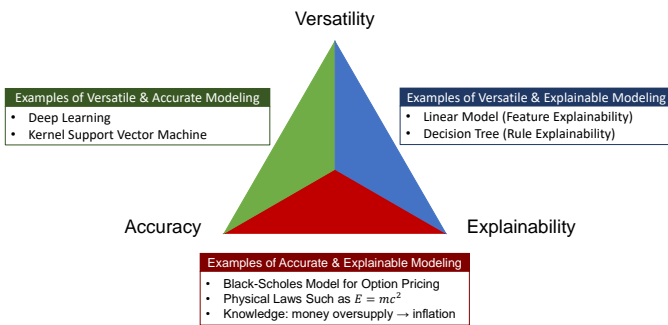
Versatility

Examples of Versatile & Accurate Modeling
- Deep Learning
- Kernel Support Vector Machine

Examples of Versatile & Explainable Modeling
- Linear Model (Feature Explainability)
- Decision Tree (Rule Explainability)

Accuracy

Explainability

Examples of Accurate & Explainable Modeling
- Black-Scholes Model for Option Pricing
- Physical Laws Such as $E = mc^2$
- Knowledge: money oversupply → inflation